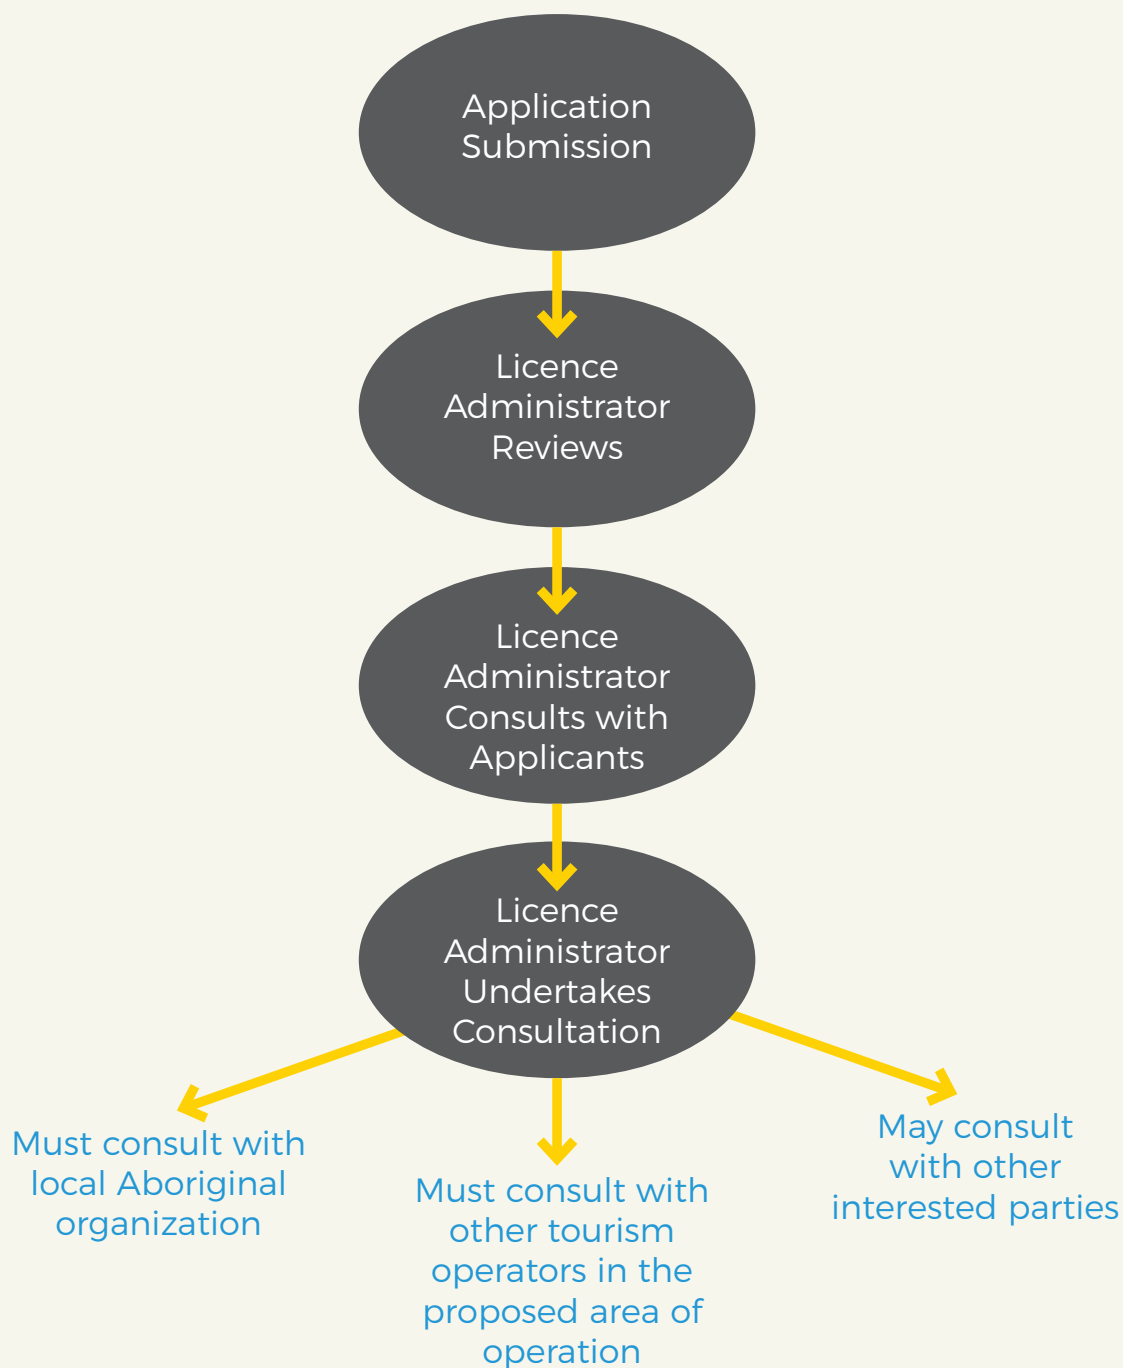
Application Submission

Licence Administrator Reviews

Licence Administrator Consults with Applicants

Licence Administrator Undertakes Consultation

Must consult with local Aboriginal organization

Must consult with other tourism operators in the proposed area of operation

May consult with other interested parties